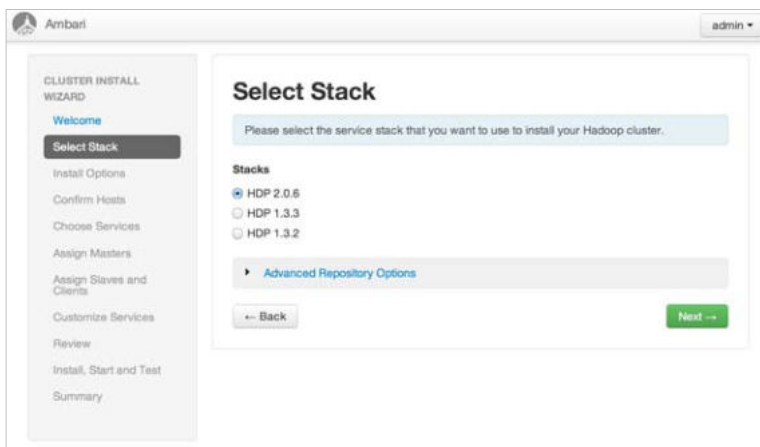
Ambari

admin ▾

CLUSTER INSTALL WIZARD
Welcome
Select Stack
Install Options
Confirm Hosts
Choose Services
Assign Masters
Assign Slaves and Clients
Customize Services
Review
Install, Start and Test
Summary

Select Stack

Please select the service stack that you want to use to install your Hadoop cluster.

Stacks

HDP 2.0.6
HDP 1.3.3
HDP 1.3.2

Advanced Repository Options

← Back

Next →